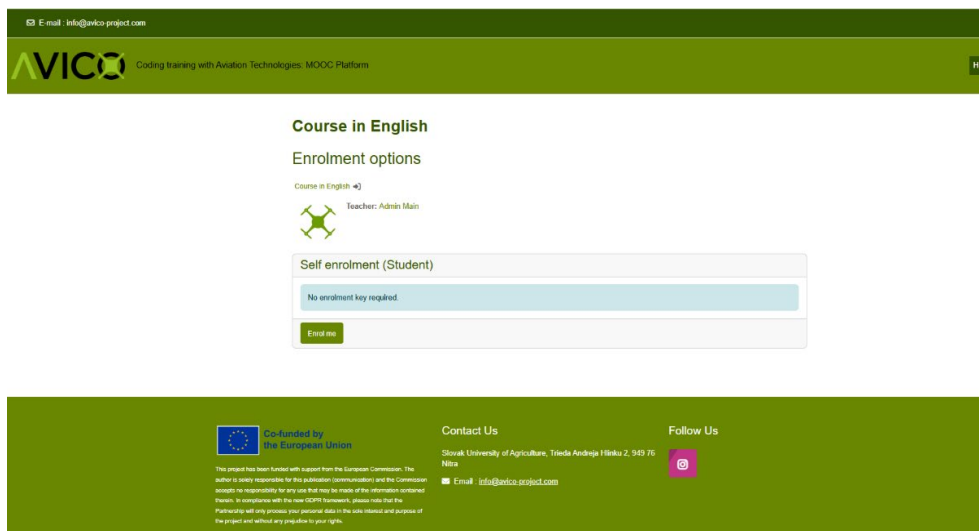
E-mail : info@avico-project.com

AVICO Coding training with Aviation Technologies: MOOC Platform

H

Course in English

Enrolment options

Course in English

Teacher: Admin Main

Self enrolment (Student)

No enrolment key required.

Enrol me

Co-funded by the European Union

This project has been funded with support from the European Commission. The author is solely responsible for this publication (communication) and the Commission accepts no responsibility for any use that may be made of the information contained therein. In compliance with the new GDPR framework, please note that the Partnership will only process your personal data in the sole interest and purpose of the project and without any prejudice to your rights.

Contact Us

Slovak University of Agriculture, Trieda Andreja Hlinku 2, 949 76 Nitra

Email : info@avico-project.com

Follow Us